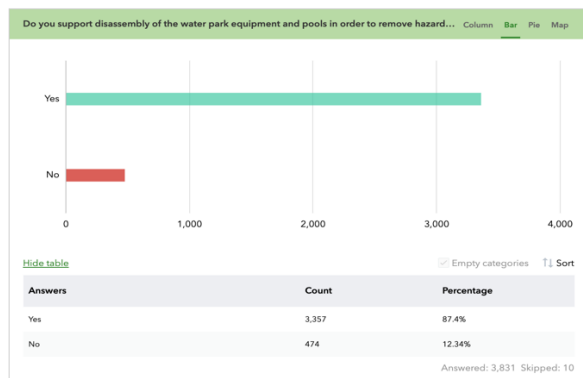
Do you support disassembly of the water park equipment and pools in order to remove hazard... Column Bar Pie Map

Yes

No

0 1,000 2,000 3,000 4,000

Hide table

Empty categories Sort

| Answers | Count | Percentage |
|---|---|---|
| Yes | 3,357 | 87.4% |
| No | 474 | 12.34% |

Answered: 3,831 Skipped: 10